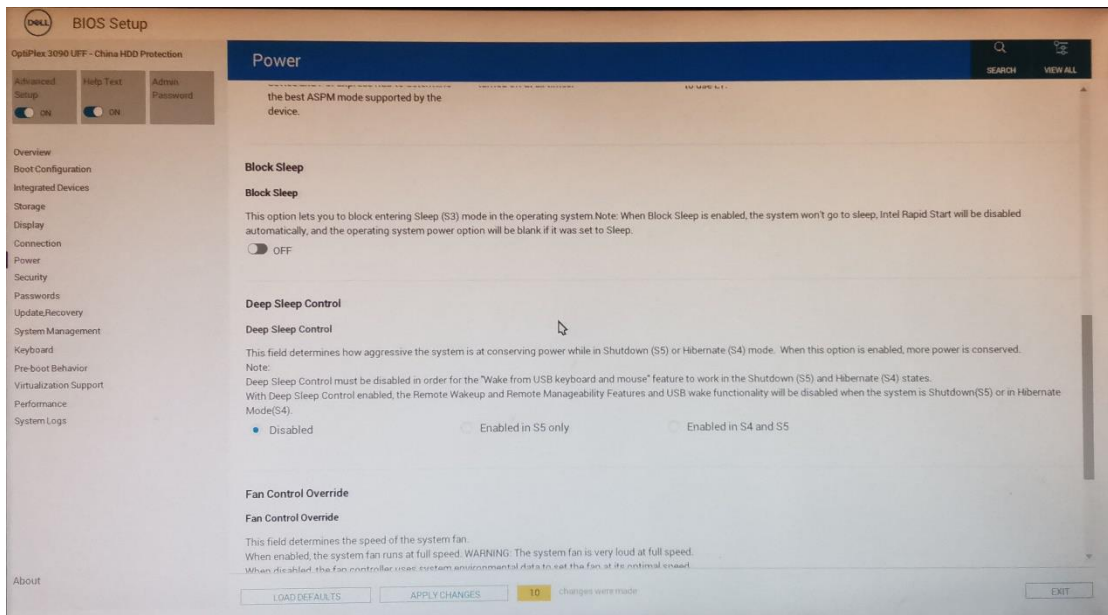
DELL BIOS Setup

OptiPlex 3090 UFF - China HDD Protection

Advanced Setup
ON
Help Text
ON
Admin Password

Overview
Boot Configuration
Integrated Devices
Storage
Display
Connection
Power
Security
Passwords
Update,Recovery
System Management
Keyboard
Pre-boot Behavior
Virtualization Support
Performance
System Logs

About

Power

SEARCH
VIEW ALL

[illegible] the best ASPM mode supported by the device. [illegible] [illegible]

Block Sleep

Block Sleep

This option lets you to block entering Sleep (S3) mode in the operating system.Note: When Block Sleep is enabled, the system won't go to sleep, Intel Rapid Start will be disabled automatically, and the operating system power option will be blank if it was set to Sleep.

OFF

Deep Sleep Control

Deep Sleep Control

This field determines how aggressive the system is at conserving power while in Shutdown (S5) or Hibernate (S4) mode. When this option is enabled, more power is conserved.
Note:
Deep Sleep Control must be disabled in order for the "Wake from USB keyboard and mouse" feature to work in the Shutdown (S5) and Hibernate (S4) states.
With Deep Sleep Control enabled, the Remote Wakeup and Remote Manageability Features and USB wake functionality will be disabled when the system is Shutdown(S5) or in Hibernate Mode(S4).

Disabled
Enabled in S5 only
Enabled in S4 and S5

Fan Control Override

Fan Control Override

This field determines the speed of the system fan.
When enabled, the system fan runs at full speed. WARNING: The system fan is very loud at full speed.
When disabled the fan controller uses system environmental data to set the fan at its optimal speed

LOAD DEFAULTS
APPLY CHANGES
10 changes were made
EXIT